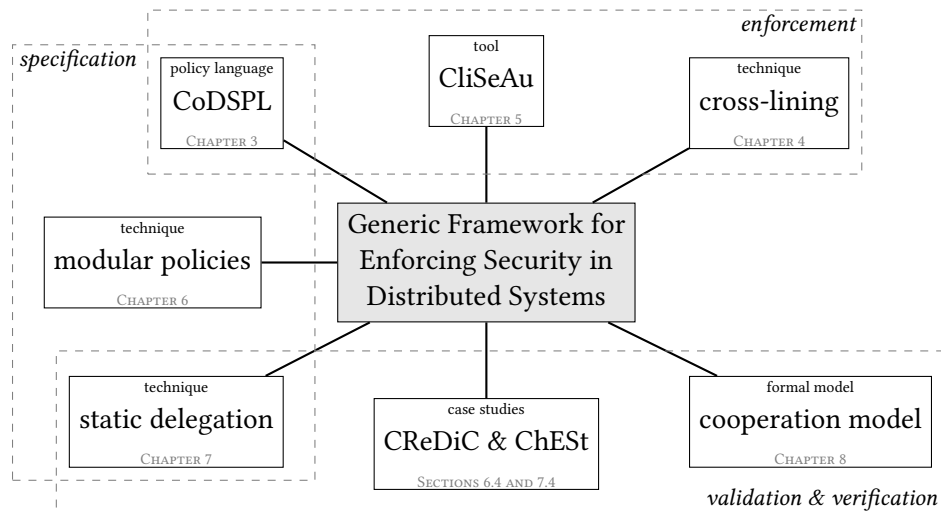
enforcement

specification

policy language
CoDSPL
Chapter 3

tool
CliSeAu
Chapter 5

technique
cross-lining
Chapter 4

technique
modular policies
Chapter 6

Generic Framework for Enforcing Security in Distributed Systems

technique
static delegation
Chapter 7

case studies
CReDiC & ChESt
Sections 6.4 and 7.4

formal model
cooperation model
Chapter 8

validation & verification